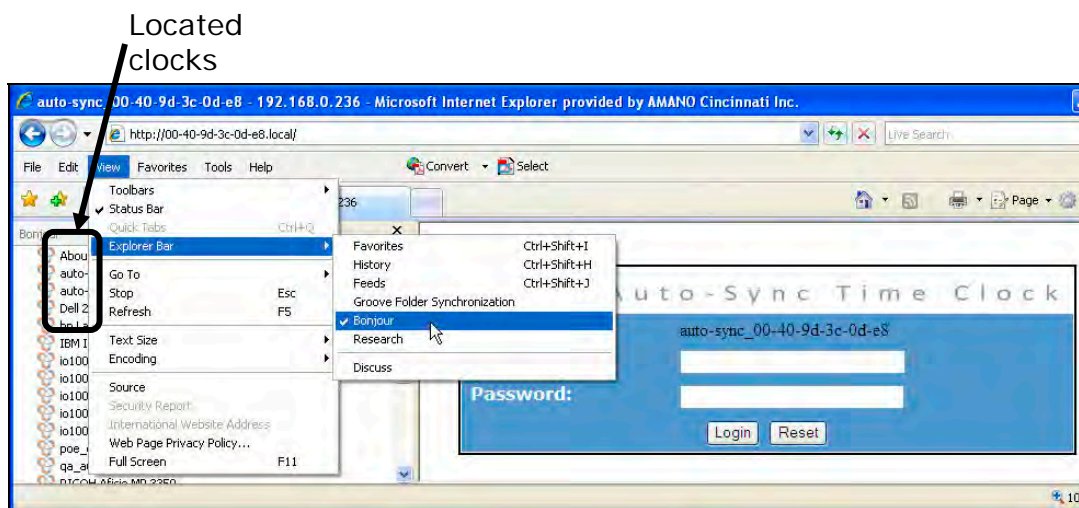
Located clocks

auto-sync_00-40-9d-3c-0d-e8 - 192.168.0.236 - Microsoft Internet Explorer provided by AMANO Cincinnati Inc.

http://00-40-9d-3c-0d-e8.local/

Live Search

File Edit View Favorites Tools Help

Convert Select

Toolbars
Status Bar
Quick Tabs Ctrl+Q
Explorer Bar
Go To
Stop Esc
Refresh F5
Text Size
Encoding
Source
Security Report
International Website Address
Web Page Privacy Policy...
Full Screen F11

Favorites Ctrl+Shift+I
History Ctrl+Shift+H
Feeds Ctrl+Shift+J
Groove Folder Synchronization
Bonjour
Research
Discuss

236

Page

Bonj

Abou
auto-
auto-
Dell 2
hp L
IBM I
io100
io100
io100
io100
io100
poe_
qa_a
RICOH Aficio MP 3350

Auto-Sync Time Clock

auto-sync_00-40-9d-3c-0d-e8

Password:

Login Reset

10